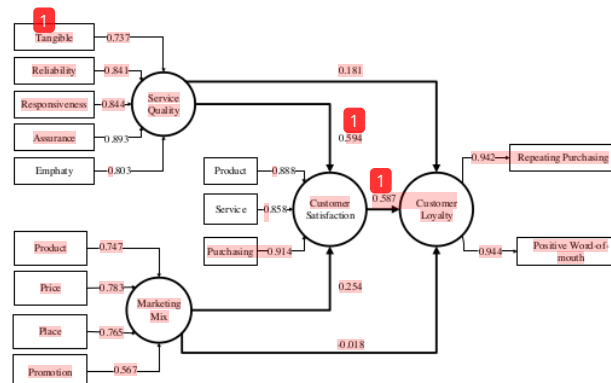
1
Tangible
0.737
Reliability
0.841
Responsiveness
0.844
Assurance
0.893
Emphaty
0.803
Service Quality
0.181
1
0.594
Product
0.888
Service
0.858
Purchasing
0.914
Customer Satisfaction
1
0.587
Customer Loyalty
0.942
Repeating Purchasing
0.944
Positive Word-of-mouth
Product
0.747
Price
0.783
Place
0.765
Promotion
0.567
Marketing Mix
0.254
-0.018